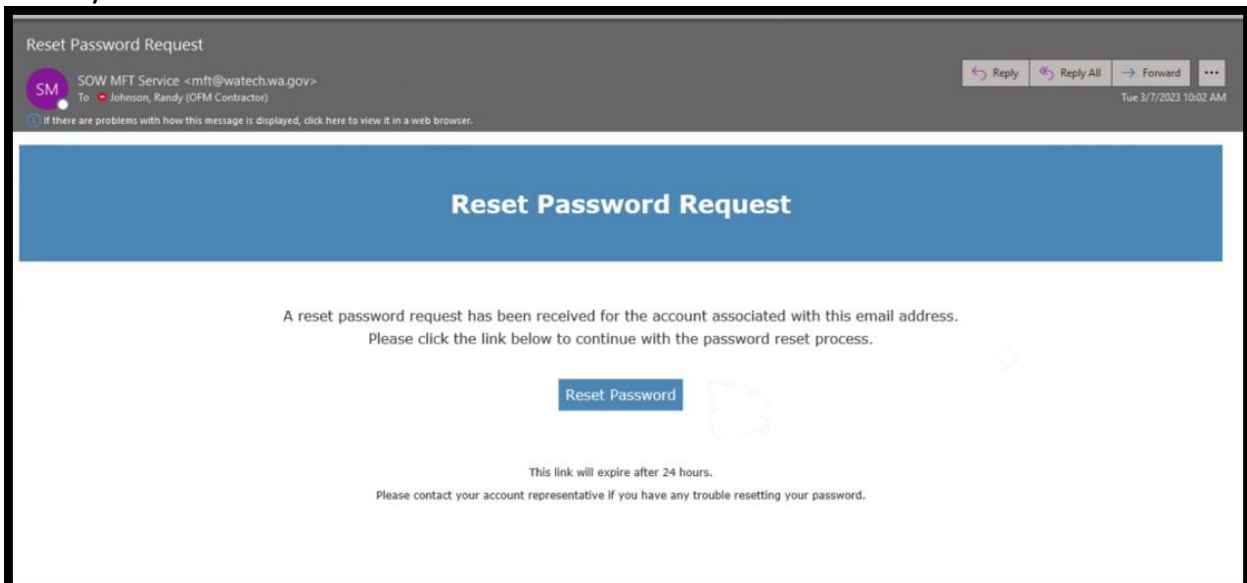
Reset Password Request

SM

SOW MFT Service <mft@watech.wa.gov>

To Johnson, Randy (OFM Contractor)

If there are problems with how this message is displayed, click here to view it in a web browser.

Reply

Reply All

Forward

...

Tue 3/7/2023 10:02 AM

Reset Password Request

A reset password request has been received for the account associated with this email address. Please click the link below to continue with the password reset process.

Reset Password

This link will expire after 24 hours.

Please contact your account representative if you have any trouble resetting your password.